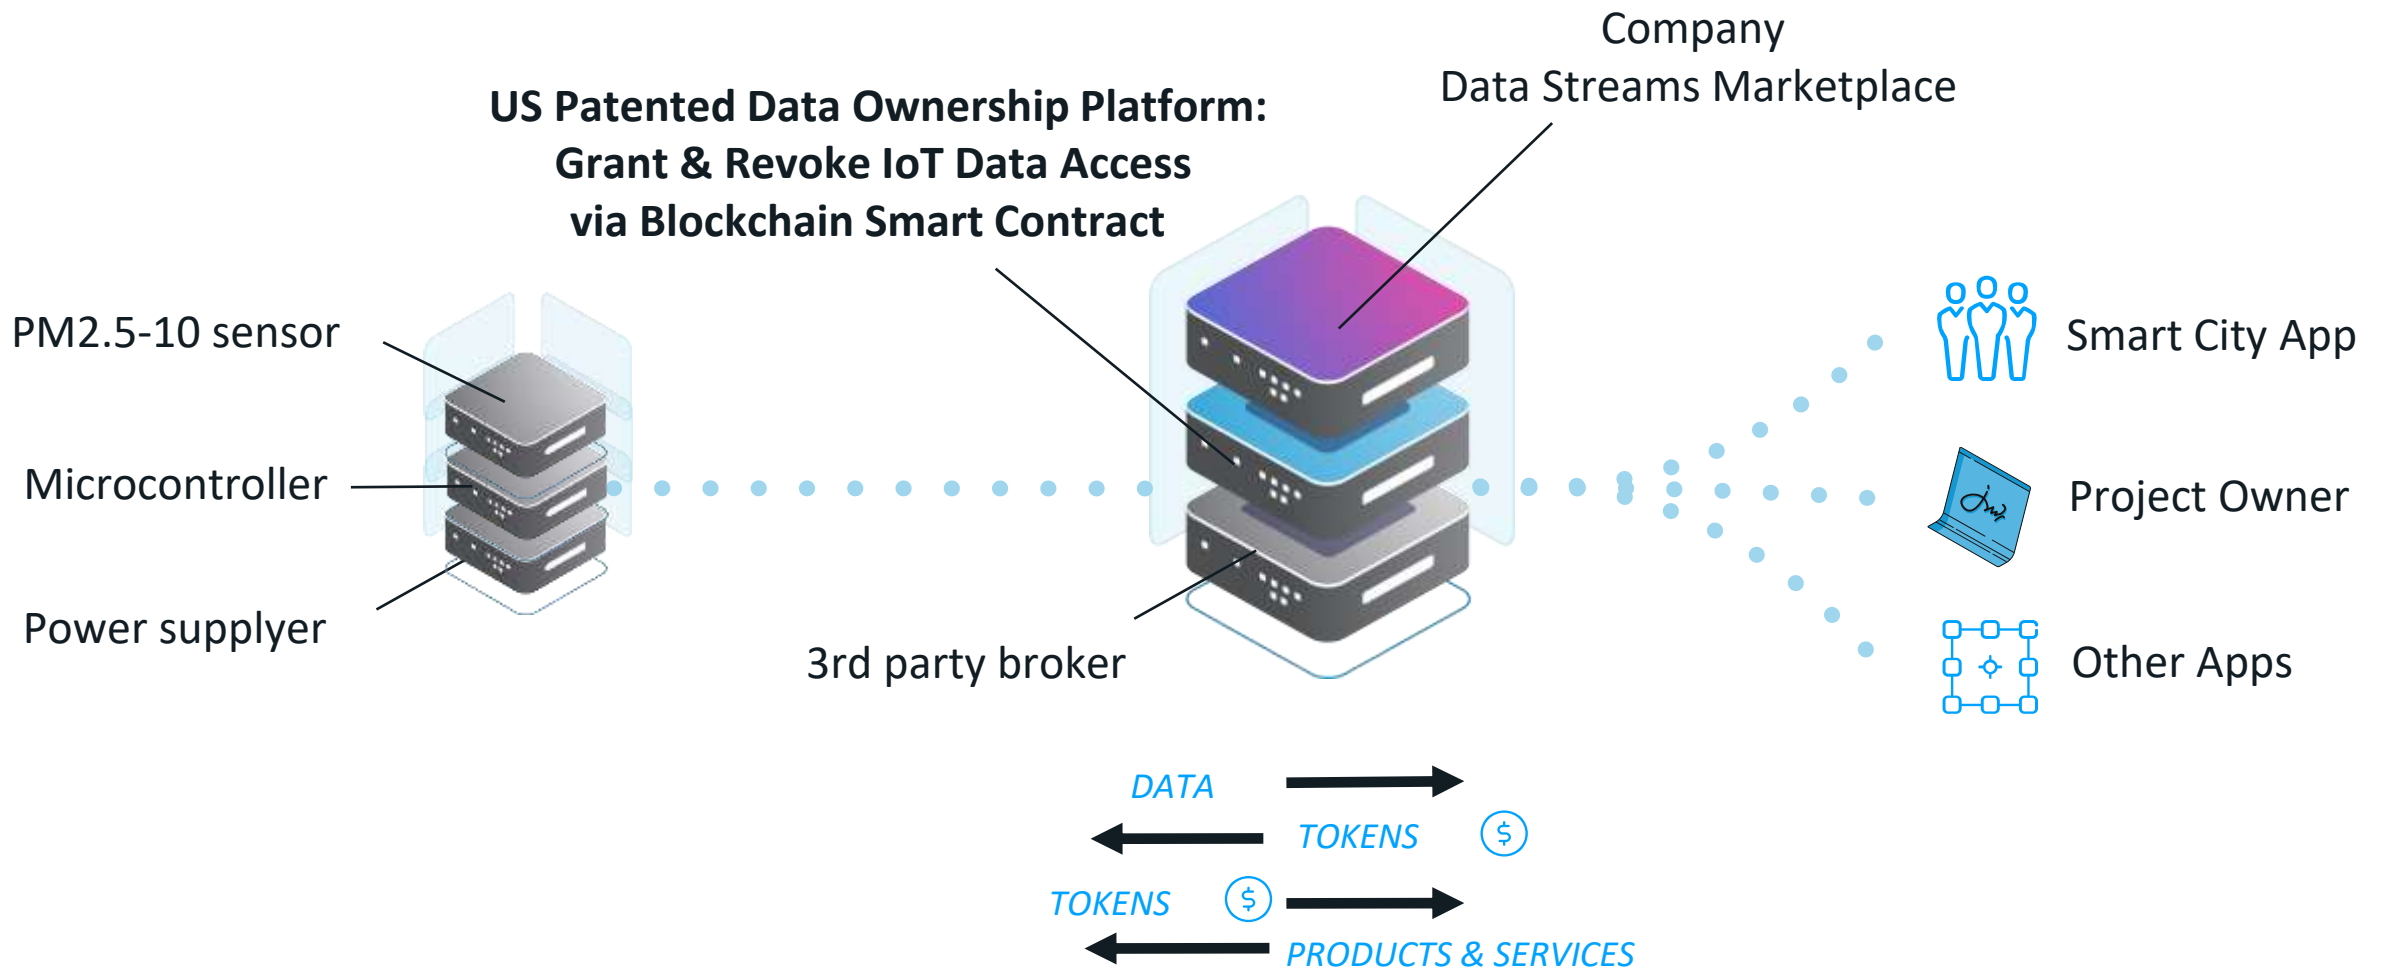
Company
Data Streams Marketplace

US Patented Data Ownership Platform:
Grant & Revoke IoT Data Access
via Blockchain Smart Contract

PM2.5-10 sensor

Microcontroller

Power supplyer

3rd party broker

Smart City App

Project Owner

Other Apps

DATA

TOKENS $

TOKENS $

PRODUCTS & SERVICES